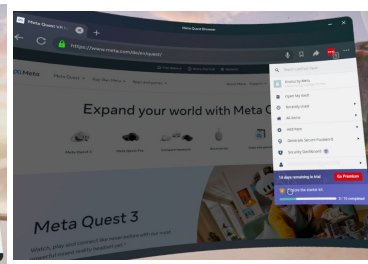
Meta Quest yo...

Meta Quest Browser

https://www.meta.com/de/en/quest/

Meta

Meta Quest 3

Expand your world with Meta Q

Meta Quest 3

Open My Vault

Recently Used

All Items

Add Item

Generate Secure Password

Security Dashboard

14 days remaining in trial

Go Premium

Meta Quest 3

Watch, play and connect like never before with our most powerful mixed reality headset yet.